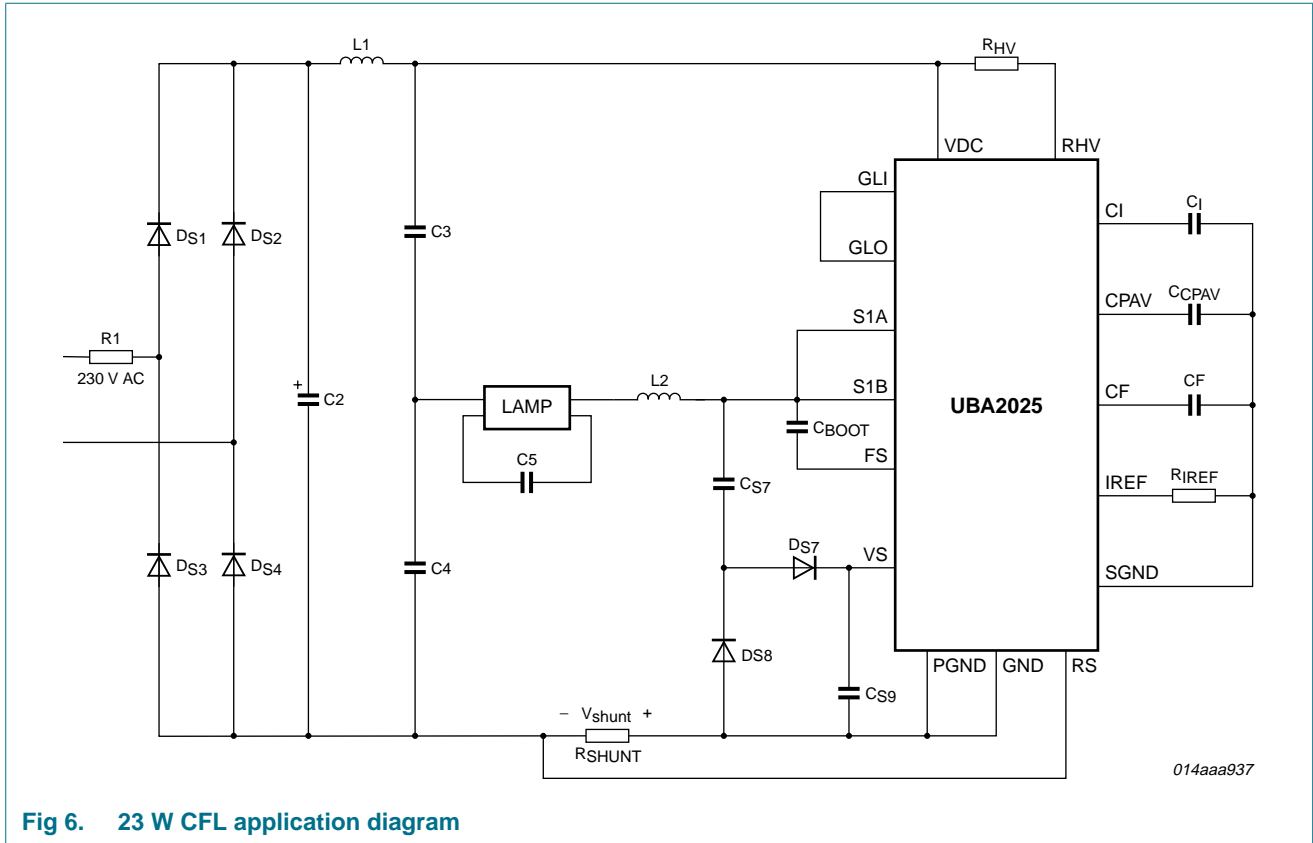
L1

$R_{HV}$

VDC RHV

GLI

GLO

CI

$C_I$

$D_{S1}$ $D_{S2}$

C3

CPAV

$C_{CPAV}$

S1A

R1

230 V AC

+

C2

LAMP

L2

S1B

UBA2025

CF

CF

$C_{BOOT}$

FS

C5

IREF

$R_{IREF}$

$C_{S7}$

$D_{S7}$

VS

$D_{S3}$ $D_{S4}$

C4

SGND

DS8

PGND GND RS

$C_{S9}$

– $V_{shunt}$ +

$R_{SHUNT}$

014aaa937

Fig 6. 23 W CFL application diagram